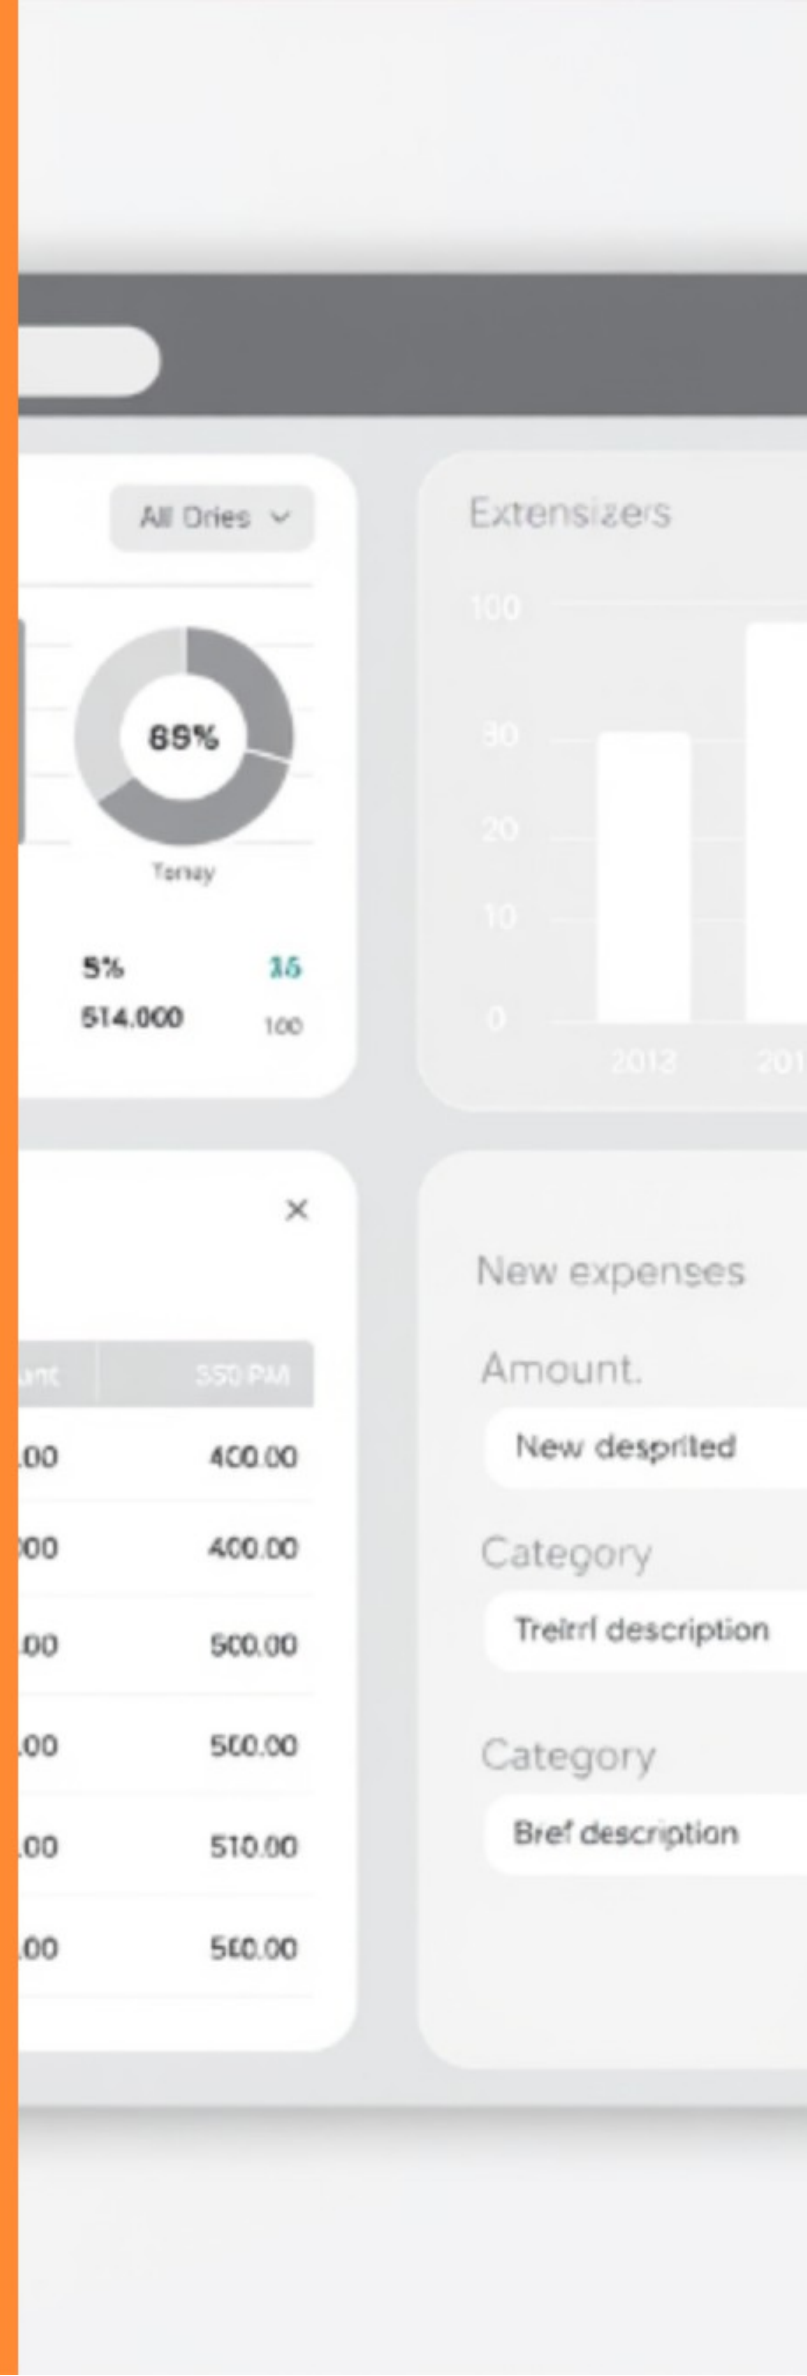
All Ories

68%

Tonay

5% 16

514.000 100

Extensizers

100

30

20

10

0

2012 201

×

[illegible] 350 PM

.00 400.00

.00 400.00

.00 500.00

.00 500.00

.00 510.00

.00 560.00

New expenses

Amount.

New desprited

Category

Treirl description

Category

Bref description